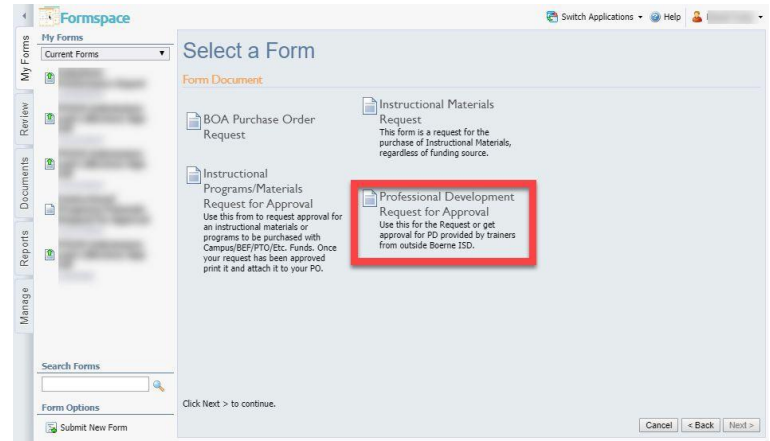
Formspace

Switch Applications Help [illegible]

My Forms
Review
Documents
Reports
Manage

My Forms
Current Forms

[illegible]
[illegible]
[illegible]
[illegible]
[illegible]

Select a Form

Form Document

BOA Purchase Order Request

Instructional Materials Request
This form is a request for the purchase of Instructional Materials, regardless of funding source.

Instructional Programs/Materials Request for Approval
Use this from to request approval for an instructional materials or programs to be purchased with Campus/BEF/PTO/Etc. Funds. Once your request has been approved print it and attach it to your PO.

Professional Development Request for Approval
Use this for the Request or get approval for PD provided by trainers from outside Boerne ISD.

Search Forms

Form Options
Submit New Form

Click Next > to continue.

Cancel < Back Next >